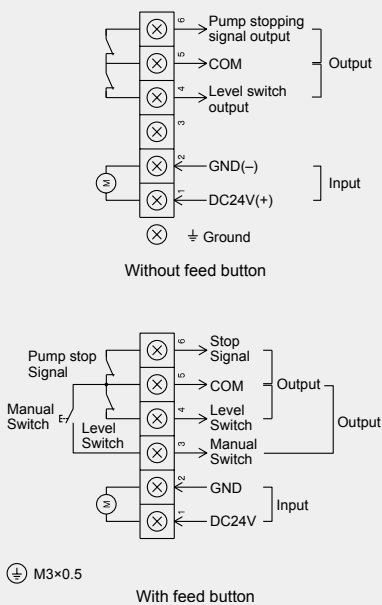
6 Pump stopping signal output
5 COM
4 Level switch output
3
2 GND(–)
1 DC24V(+)
Output
Input
M
⏚ Ground

Without feed button

Pump stop Signal
Manual Switch
Level Switch
6 Stop Signal
5 COM
4 Level Switch
3 Manual Switch
2 GND
1 DC24V
Output
Output
Input
M

⏚ M3×0.5

With feed button